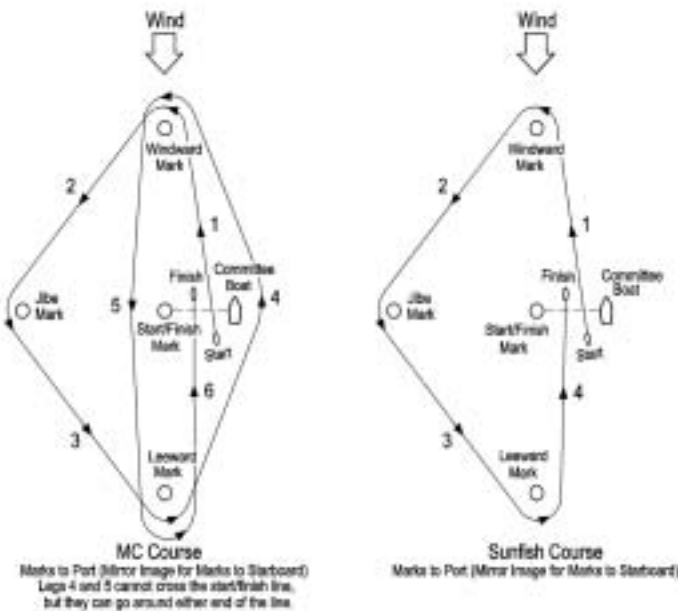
Wind

Windward Mark

2

1

Finish

Committee Boat

Jibe Mark

5

4

Start/Finish Mark

Start

6

3

Leeward Mark

MC Course

Marks to Port (Mirror Image for Marks to Starboard)
Legs 4 and 5 cannot cross the start/finish line, but they can go around either end of the line.

Wind

Windward Mark

2

1

Finish

Committee Boat

Jibe Mark

Start/Finish Mark

Start

4

3

Leeward Mark

Sunfish Course

Marks to Port (Mirror Image for Marks to Starboard)